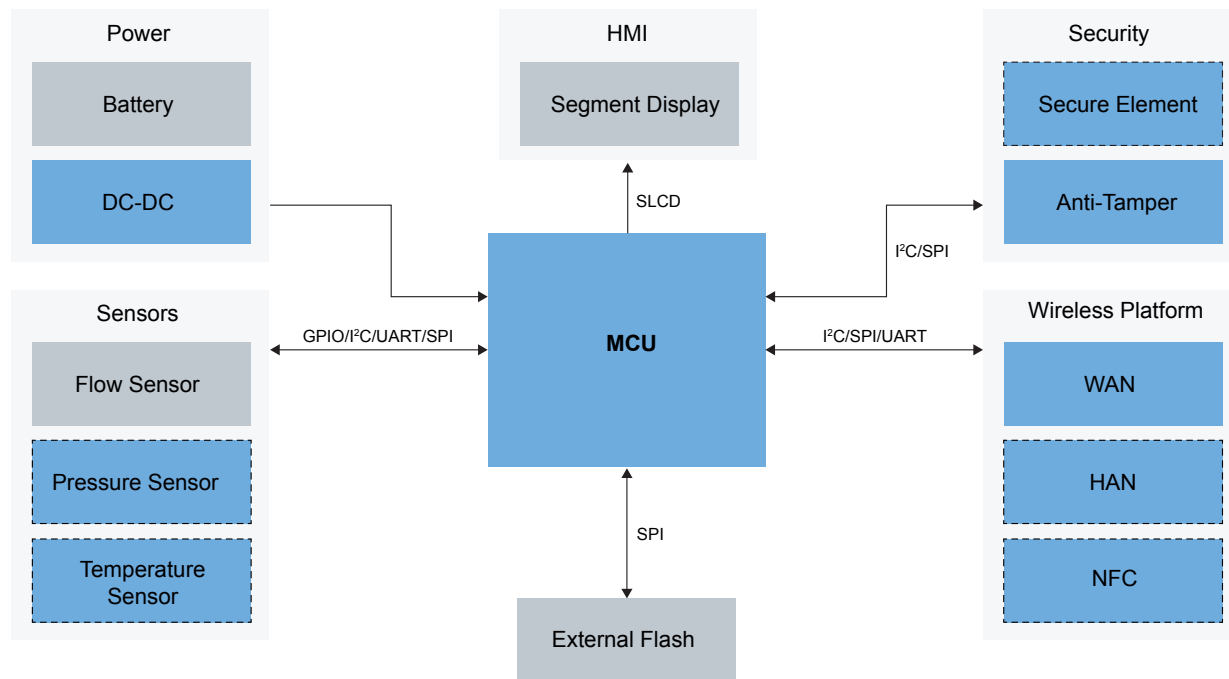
Power

Battery

DC-DC

HMI

Segment Display

SLCD

Security

Secure Element

Anti-Tamper

$I^2C$/SPI

Sensors

Flow Sensor

Pressure Sensor

Temperature Sensor

GPIO/$I^2C$/UART/SPI

MCU

$I^2C$/SPI/UART

Wireless Platform

WAN

HAN

NFC

SPI

External Flash